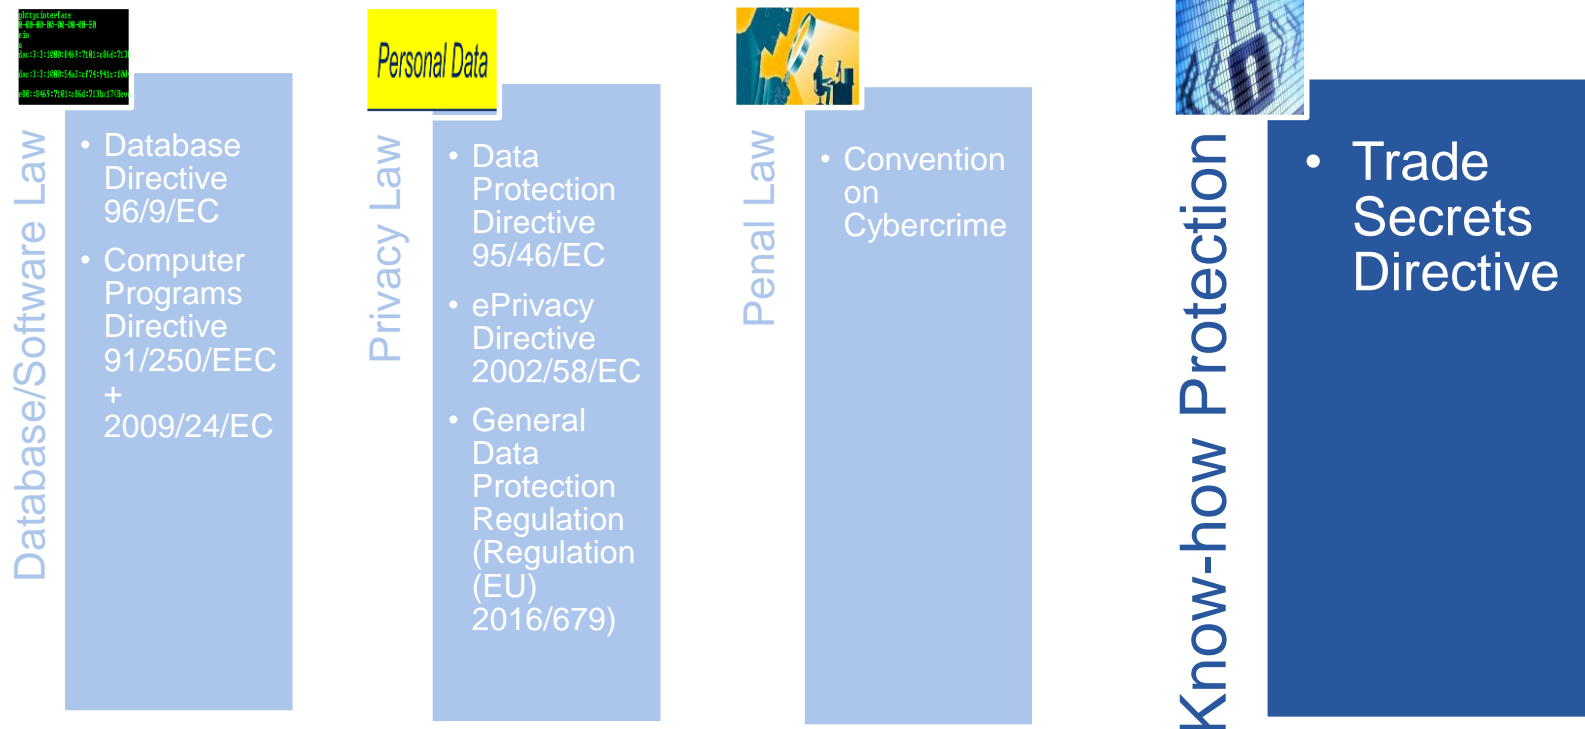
Database/Software Law

- Database Directive 96/9/EC
- Computer Programs Directive 91/250/EEC + 2009/24/EC

Personal Data

Privacy Law

- Data Protection Directive 95/46/EC
- ePrivacy Directive 2002/58/EC
- General Data Protection Regulation (Regulation (EU) 2016/679)

Penal Law

- Convention on Cybercrime

Know-how Protection

- Trade Secrets Directive